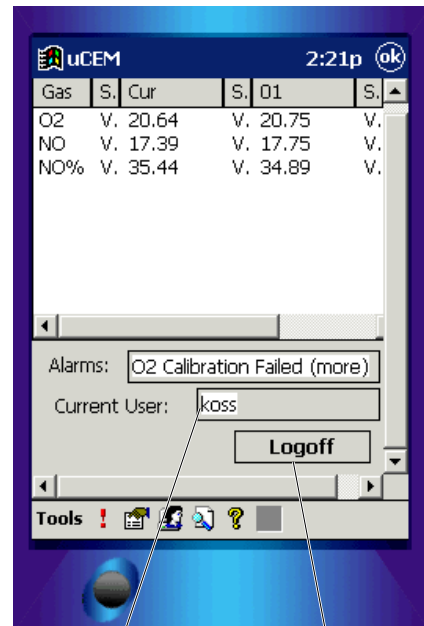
uCEM 2:21p ok

| Gas | S. | Cur | S. | 01 | S. |
|---|---|---|---|---|---|
| O2 | V. | 20.64 | V. | 20.75 | V. |
| NO | V. | 17.39 | V. | 17.75 | V. |
| NO% | V. | 35.44 | V. | 34.89 | V. |

Alarms: O2 Calibration Failed (more)

Current User: koss

Logoff

Tools !